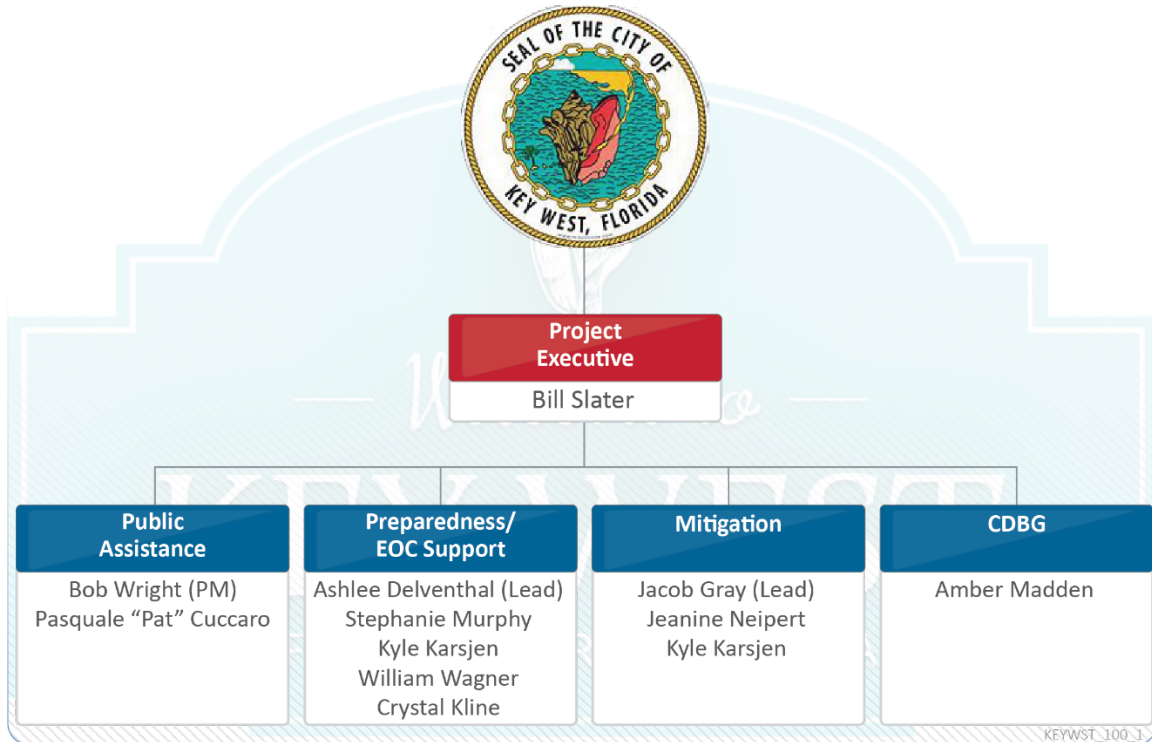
SEAL OF THE CITY OF
KEY WEST, FLORIDA

Project Executive
Bill Slater

Public Assistance
Bob Wright (PM)
Pasquale “Pat” Cuccaro

Preparedness/ EOC Support
Ashlee Delventhal (Lead)
Stephanie Murphy
Kyle Karsjen
William Wagner
Crystal Kline

Mitigation
Jacob Gray (Lead)
Jeanine Neipert
Kyle Karsjen

CDBG
Amber Madden

KEYWST_100_1